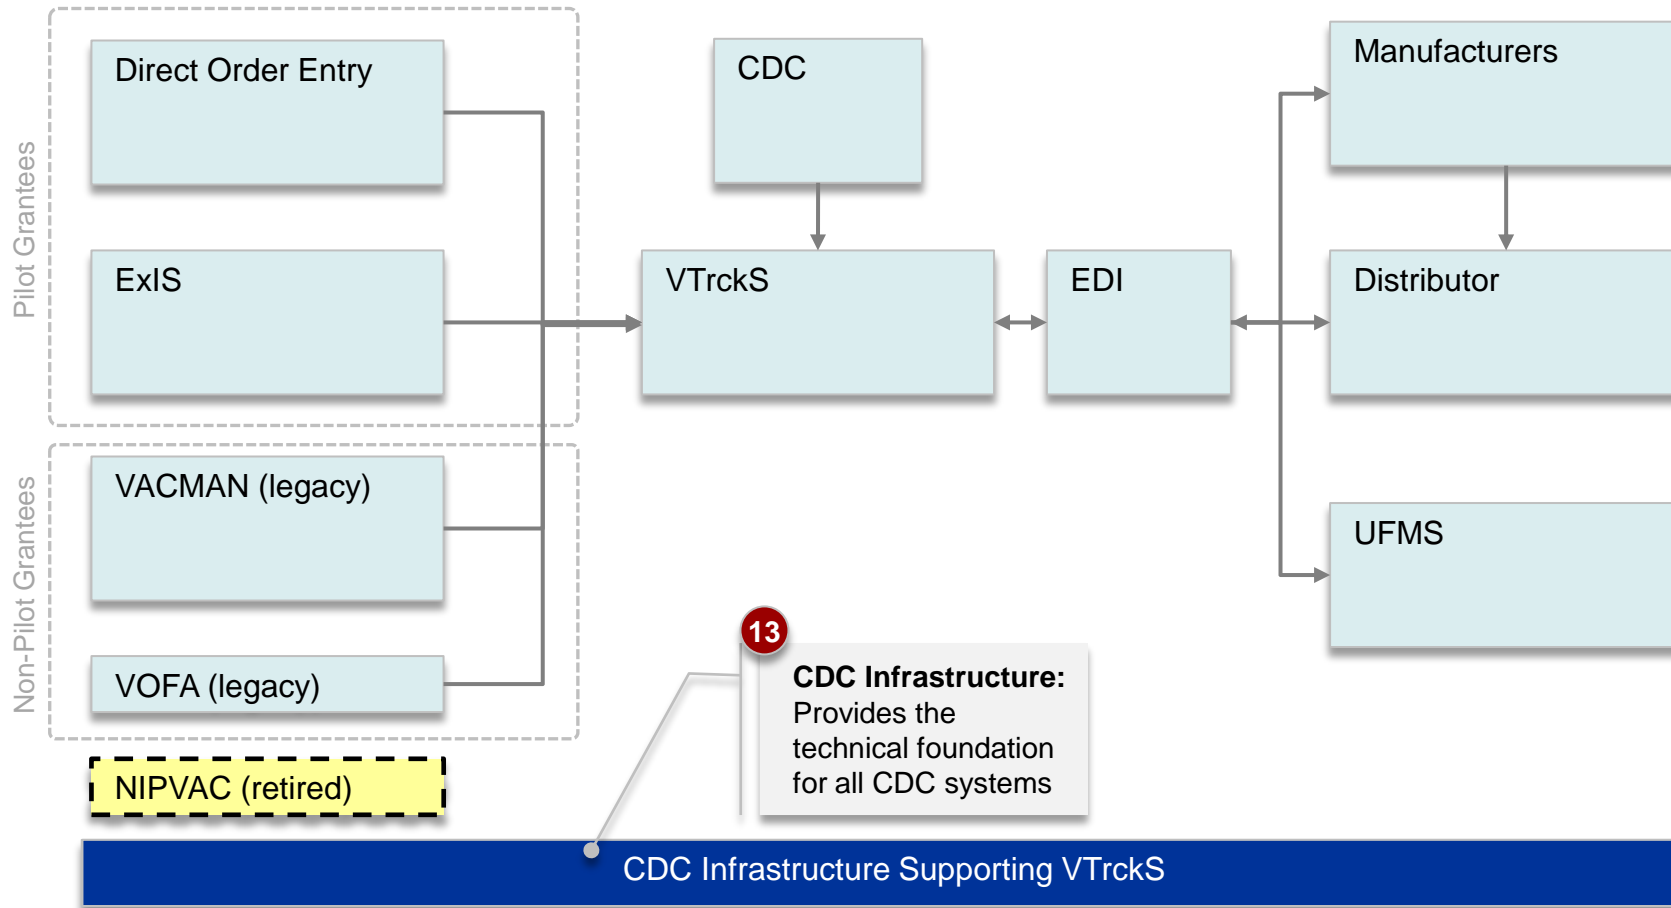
Pilot Grantees

Direct Order Entry

ExIS

Non-Pilot Grantees

VACMAN (legacy)

VOFA (legacy)

NIPVAC (retired)

CDC

VTrckS

EDI

Manufacturers

Distributor

UFMS

13

**CDC Infrastructure:** Provides the technical foundation for all CDC systems

CDC Infrastructure Supporting VTrckS